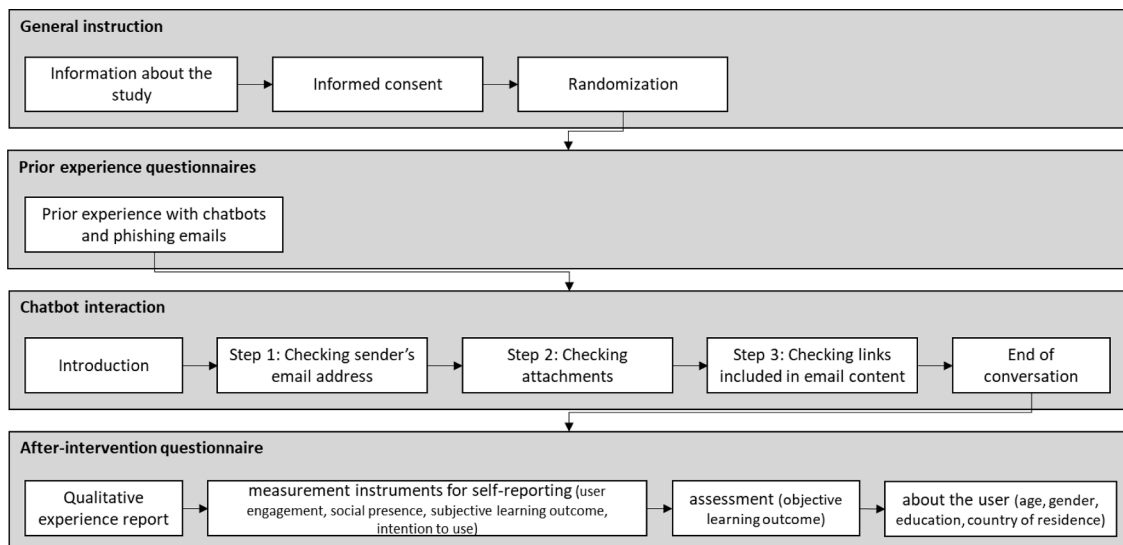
General instruction

Information about the study

Informed consent

Randomization

Prior experience questionnaires

Prior experience with chatbots and phishing emails

Chatbot interaction

Introduction

Step 1: Checking sender's email address

Step 2: Checking attachments

Step 3: Checking links included in email content

End of conversation

After-intervention questionnaire

Qualitative experience report

measurement instruments for self-reporting (user engagement, social presence, subjective learning outcome, intention to use)

assessment (objective learning outcome)

about the user (age, gender, education, country of residence)